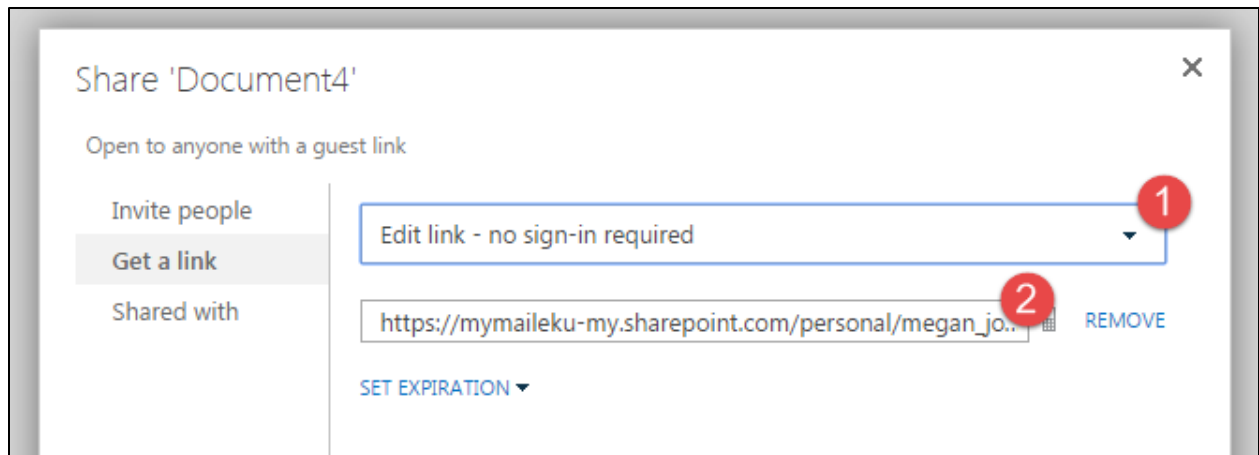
Share 'Document4'

×

Open to anyone with a guest link

Invite people

Get a link

Shared with

1

Edit link - no sign-in required

2

https://mymaileku-my.sharepoint.com/personal/megan_jo...

REMOVE

SET EXPIRATION